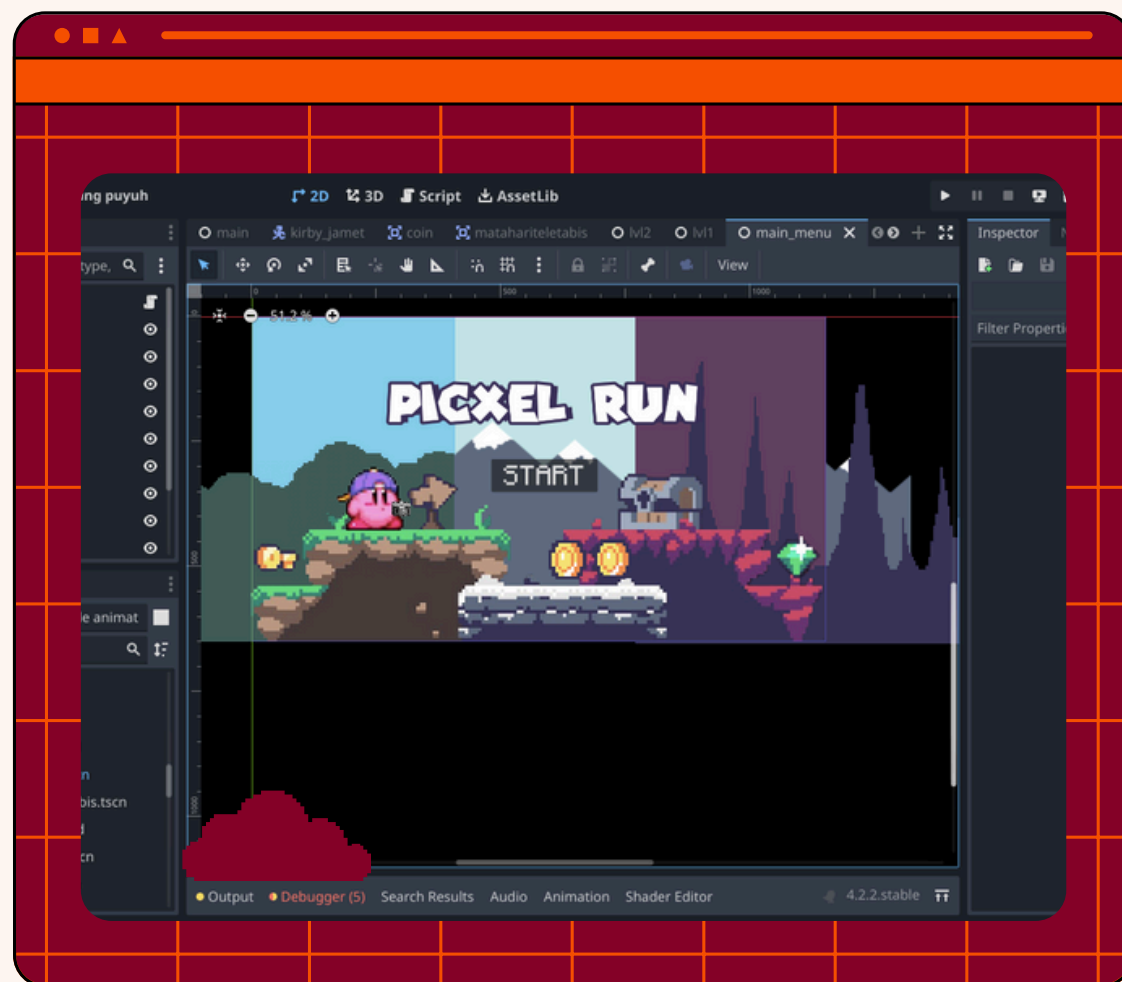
ng puyuh

2D 3D Script AssetLib

main kirby_jamet coin mataharitelatabis lvl2 lvl1 main_menu

Inspector

View

type,

Filter Properti

51.2 %

500 1000

PICXEL RUN

START

e animat

n
bis.tscn
d
cn

500

1000

Output Debugger (5) Search Results Audio Animation Shader Editor 4.2.2.stable